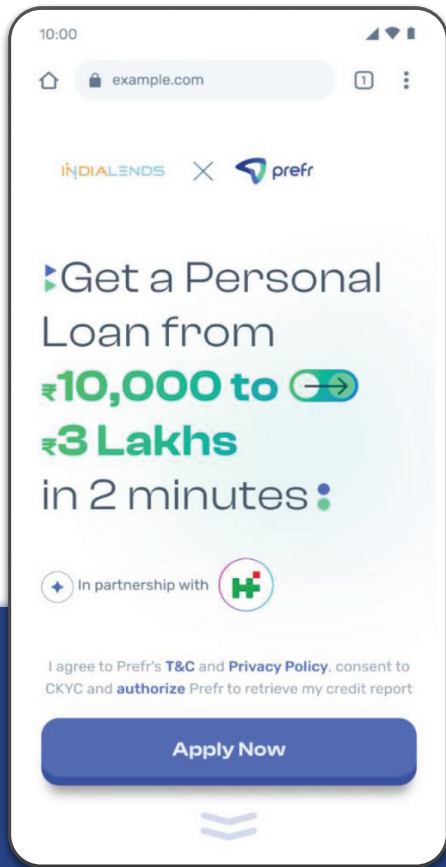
10:00

example.com

1

INDIALENDS × prefr

Get a Personal Loan from ₹10,000 to ₹3 Lakhs in 2 minutes

In partnership with

I agree to Prefr's T&C and Privacy Policy, consent to CKYC and authorize Prefr to retrieve my credit report

Apply Now